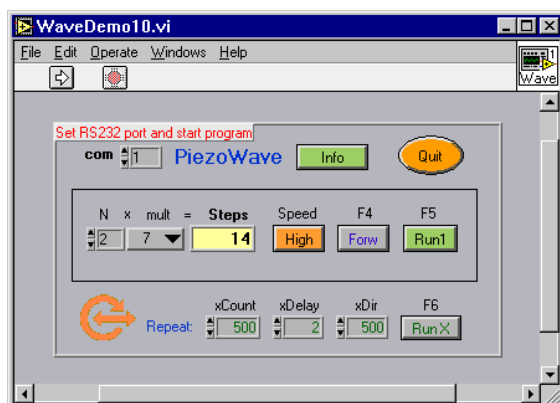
WaveDemo10.vi

File Edit Operate Windows Help

Wave

Set RS232 port and start program

com 1 PiezoWave Info Quit

N x mult = Steps Speed F4 F5

2 7 14 High Forw Run1

Repeat: xCount 500 xDelay 2 xDir 500 F6 RunX